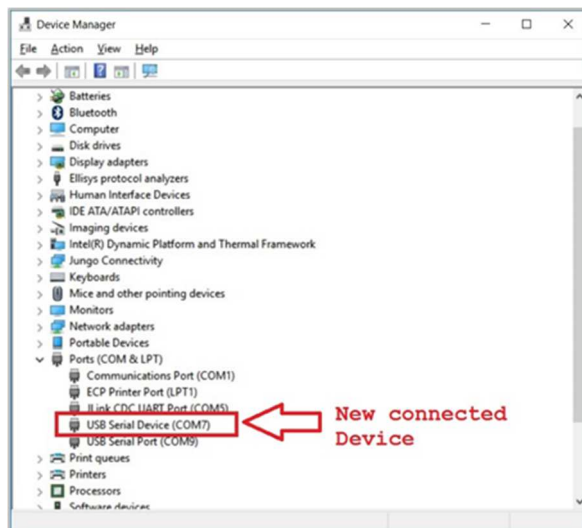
Device Manager
File Action View Help
Batteries
Bluetooth
Computer
Disk drives
Display adapters
Ellisys protocol analyzers
Human Interface Devices
IDE ATA/ATAPI controllers
Imaging devices
Intel(R) Dynamic Platform and Thermal Framework
Jungo Connectivity
Keyboards
Mice and other pointing devices
Monitors
Network adapters
Portable Devices
Ports (COM & LPT)
Communications Port (COM1)
ECP Printer Port (LPT1)
JLink CDC UART Port (COM5)
USB Serial Device (COM7)
USB Serial Port (COM9)
Print queues
Printers
Processors
Software devices
New connected Device